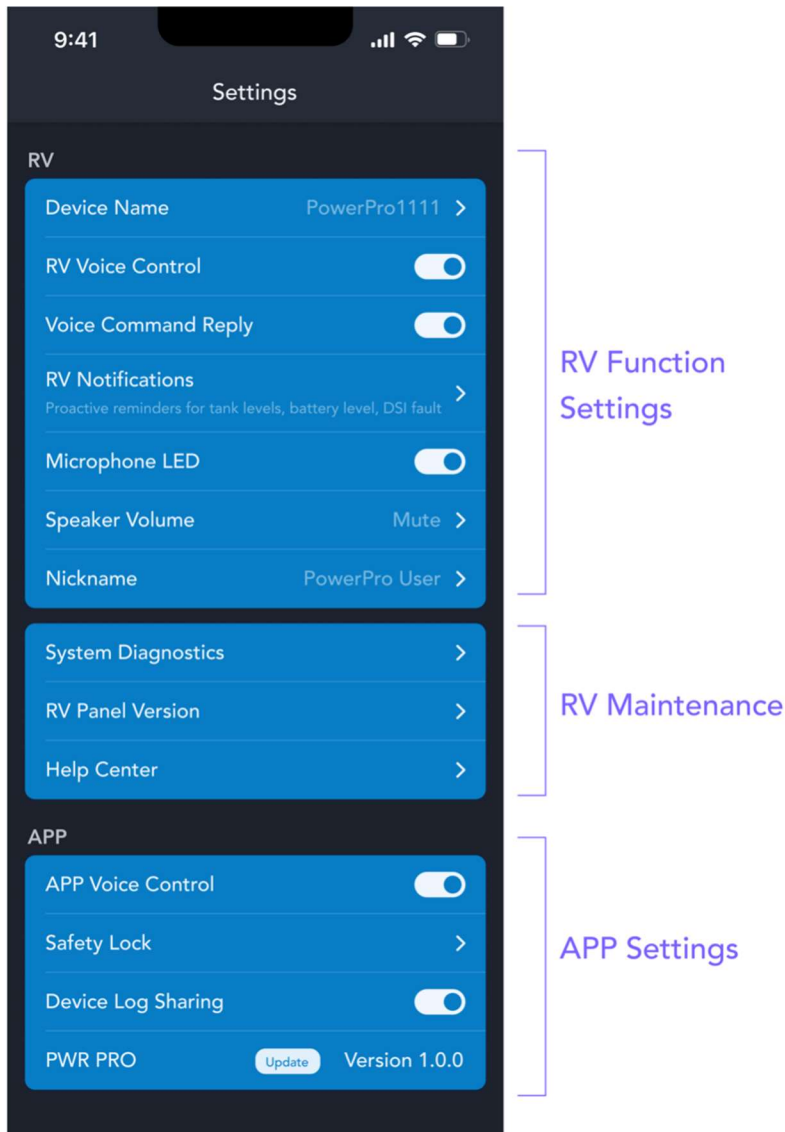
9:41

Settings

RV

Device Name PowerPro1111

RV Voice Control

Voice Command Reply

RV Notifications
Proactive reminders for tank levels, battery level, DSI fault

Microphone LED

Speaker Volume Mute

Nickname PowerPro User

RV Function Settings

System Diagnostics

RV Panel Version

Help Center

RV Maintenance

APP

APP Voice Control

Safety Lock

Device Log Sharing

PWR PRO Update Version 1.0.0

APP Settings